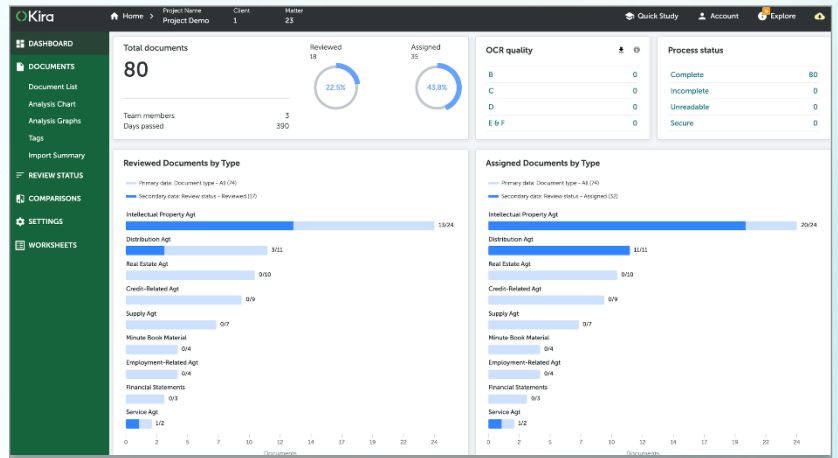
Kira

Home | Project Name Project Demo | Client 1 | Matter 23

Quick Study | Account | Explore

DASHBOARD
DOCUMENTS
Document List
Analysis Chart
Analysis Graphs
Tags
Import Summary
REVIEW STATUS
COMPARISONS
SETTINGS
WORKSHEETS

Total documents
80

Reviewed 18
22.5%

Assigned 35
43.8%

Team members 3
Days passed 390

OCR quality

| | |
|---|---|
| B | 0 |
| C | 0 |
| D | 0 |
| E & F | 0 |

Process status

| | |
|---|---|
| Complete | 80 |
| Incomplete | 0 |
| Unreadable | 0 |
| Secure | 0 |

Reviewed Documents by Type

Primary data: Document type - All (74)
Secondary data: Review status - Reviewed (17)

Intellectual Property Agt 13/24
Distribution Agt 3/11
Real Estate Agt 0/10
Credit-Related Agt 0/9
Supply Agt 0/7
Minute Book Material 0/4
Employment-Related Agt 0/4
Financial Statements 0/3
Service Agt 1/2

0 2 4 6 8 10 12 14 16 18 20 22 24
Documents

Assigned Documents by Type

Primary data: Document type - All (74)
Secondary data: Review status - Assigned (32)

Intellectual Property Agt 20/24
Distribution Agt 11/11
Real Estate Agt 0/10
Credit-Related Agt 0/9
Supply Agt 0/7
Minute Book Material 0/4
Employment-Related Agt 0/4
Financial Statements 0/3
Service Agt 1/2

0 2 4 6 8 10 12 14 16 18 20 22 24
Documents